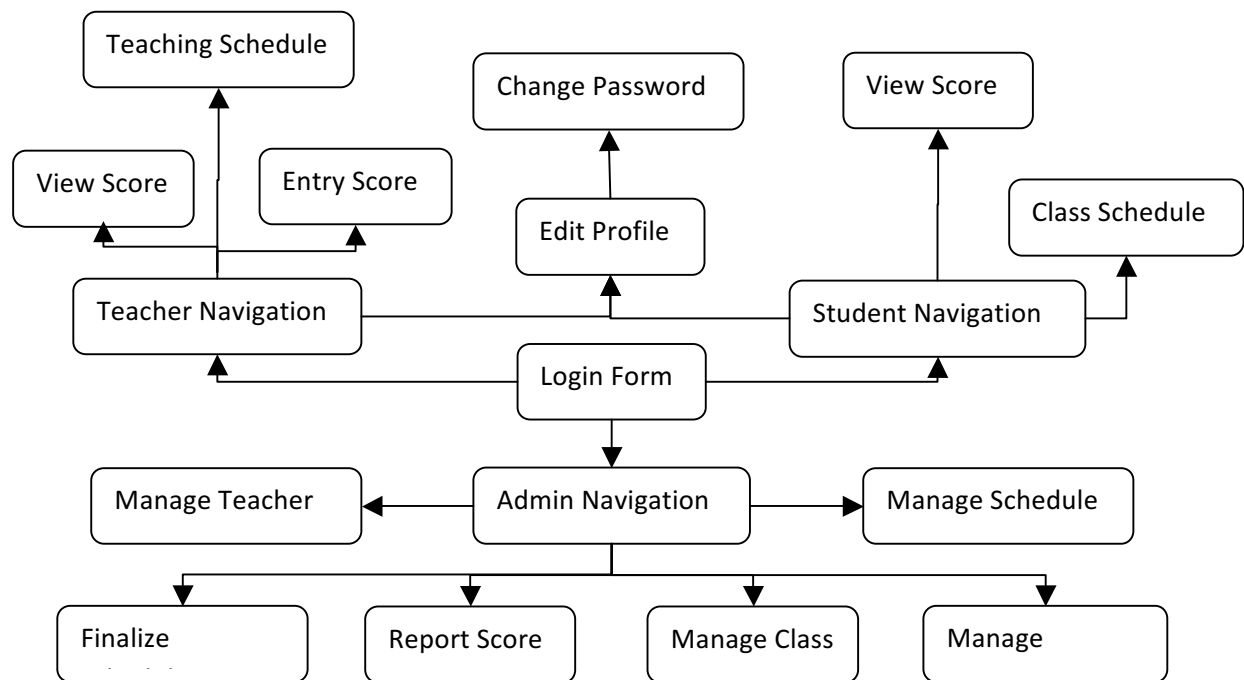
Teaching Schedule

Change Password

View Score

View Score

Entry Score

Edit Profile

Class Schedule

Teacher Navigation

Student Navigation

Login Form

Manage Teacher

Admin Navigation

Manage Schedule

Finalize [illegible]

Report Score

Manage Class

Manage